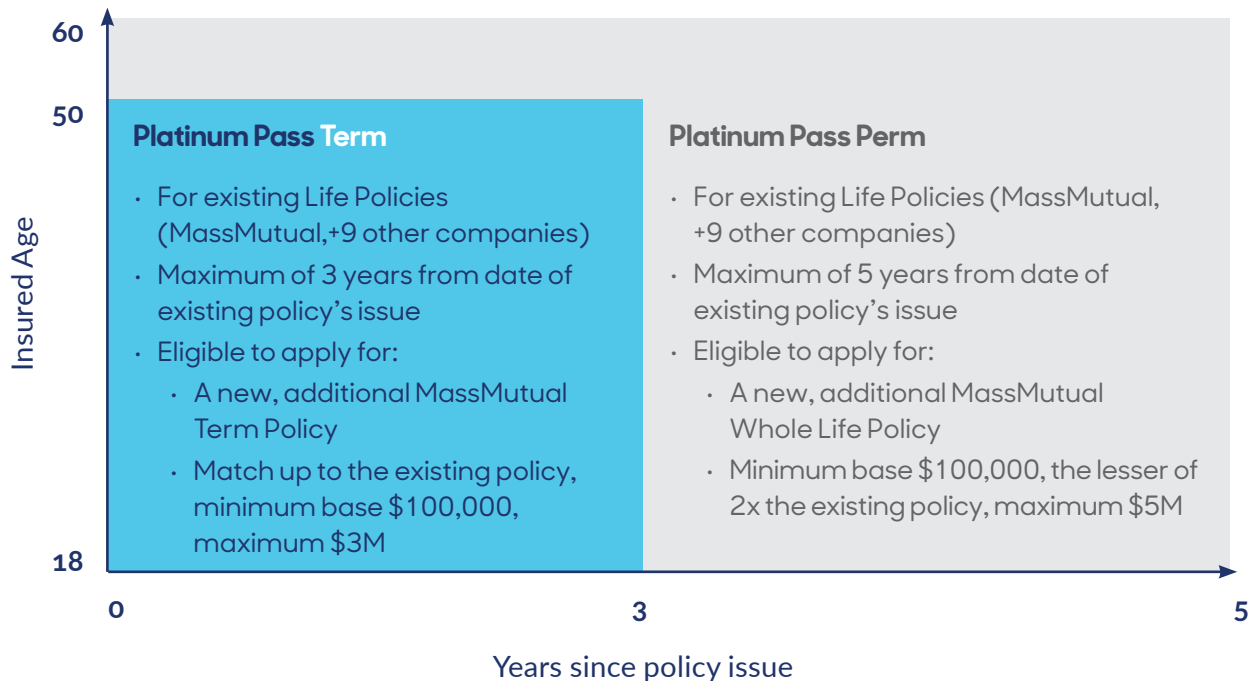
60

50

Platinum Pass Term

- For existing Life Policies (MassMutual,+9 other companies)
- Maximum of 3 years from date of existing policy's issue
- Eligible to apply for:
  - A new, additional MassMutual Term Policy
  - Match up to the existing policy, minimum base $100,000, maximum $3M

Platinum Pass Perm

- For existing Life Policies (MassMutual, +9 other companies)
- Maximum of 5 years from date of existing policy's issue
- Eligible to apply for:
  - A new, additional MassMutual Whole Life Policy
  - Minimum base $100,000, the lesser of 2x the existing policy, maximum $5M

18

Insured Age

0

3

5

Years since policy issue